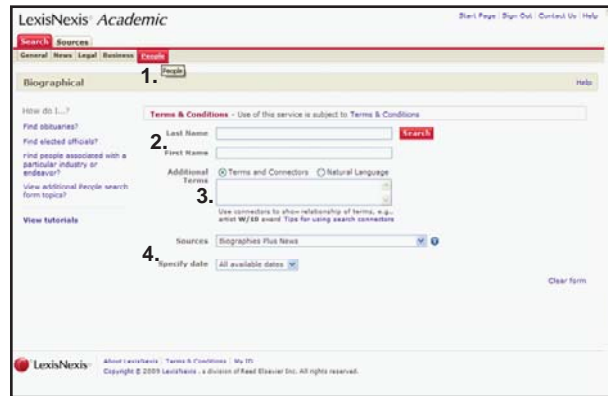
LexisNexis® Academic

Start Page | Sign Out | Contact Us | Help

Search Sources

General News Legal Business People

1. People

Biographical

Help

How do I...?

Find obituaries?

Find elected officials?

Find people associated with a particular industry or endeavor?

View additional People search form topics?

View tutorials

Terms & Conditions - Use of this service is subject to Terms & Conditions

2. Last Name

Search

First Name

Additional Terms

Terms and Connectors Natural Language

3.

Use connectors to show relationship of terms, e.g., artist W/10 award Tips for using search connectors

Sources Biographies Plus News

4. Specify date All available dates

Clear form

LexisNexis®

About LexisNexis | Terms & Conditions | My ID

Copyright © 2009 LexisNexis, a division of Reed Elsevier Inc. All rights reserved.